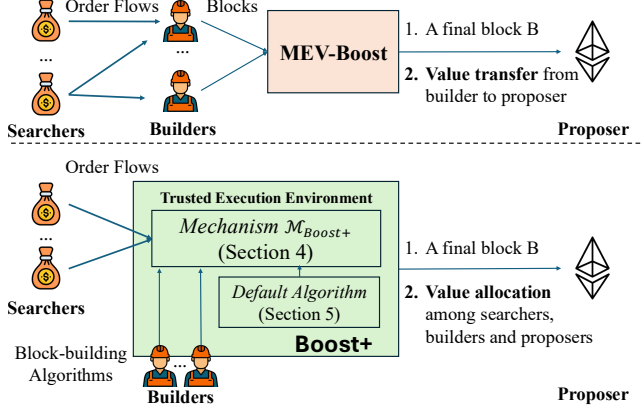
Order Flows

Blocks

...

...

MEV-Boost

1. A final block B

2. **Value transfer** from builder to proposer

**Searchers**

**Builders**

**Proposer**

Order Flows

**Trusted Execution Environment**

*Mechanism* $\mathcal{M}_{Boost+}$ (Section 4)

...

*Default Algorithm* (Section 5)

1. A final block B

2. **Value allocation** among searchers, builders and proposers

**Searchers**

**Boost+**

Block-building Algorithms

...

**Builders**

**Proposer**